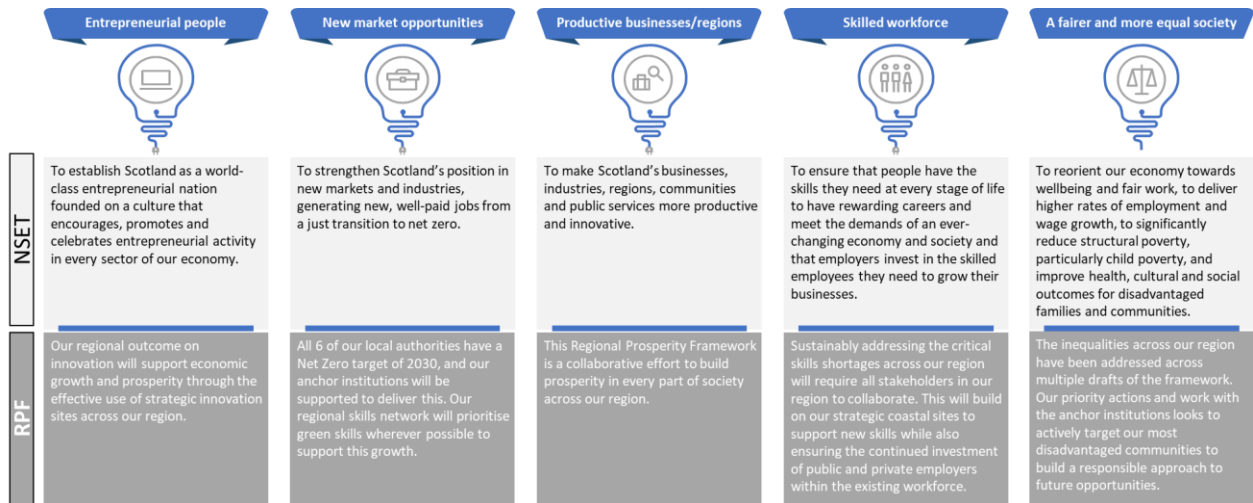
Entrepreneurial people

New market opportunities

Productive businesses/regions

Skilled workforce

A fairer and more equal society

NSET

To establish Scotland as a world-class entrepreneurial nation founded on a culture that encourages, promotes and celebrates entrepreneurial activity in every sector of our economy.

To strengthen Scotland's position in new markets and industries, generating new, well-paid jobs from a just transition to net zero.

To make Scotland's businesses, industries, regions, communities and public services more productive and innovative.

To ensure that people have the skills they need at every stage of life to have rewarding careers and meet the demands of an ever-changing economy and society and that employers invest in the skilled employees they need to grow their businesses.

To reorient our economy towards wellbeing and fair work, to deliver higher rates of employment and wage growth, to significantly reduce structural poverty, particularly child poverty, and improve health, cultural and social outcomes for disadvantaged families and communities.

RPF

Our regional outcome on innovation will support economic growth and prosperity through the effective use of strategic innovation sites across our region.

All 6 of our local authorities have a Net Zero target of 2030, and our anchor institutions will be supported to deliver this. Our regional skills network will prioritise green skills wherever possible to support this growth.

This Regional Prosperity Framework is a collaborative effort to build prosperity in every part of society across our region.

Sustainably addressing the critical skills shortages across our region will require all stakeholders in our region to collaborate. This will build on our strategic coastal sites to support new skills while also ensuring the continued investment of public and private employers within the existing workforce.

The inequalities across our region have been addressed across multiple drafts of the framework. Our priority actions and work with the anchor institutions looks to actively target our most disadvantaged communities to build a responsible approach to future opportunities.